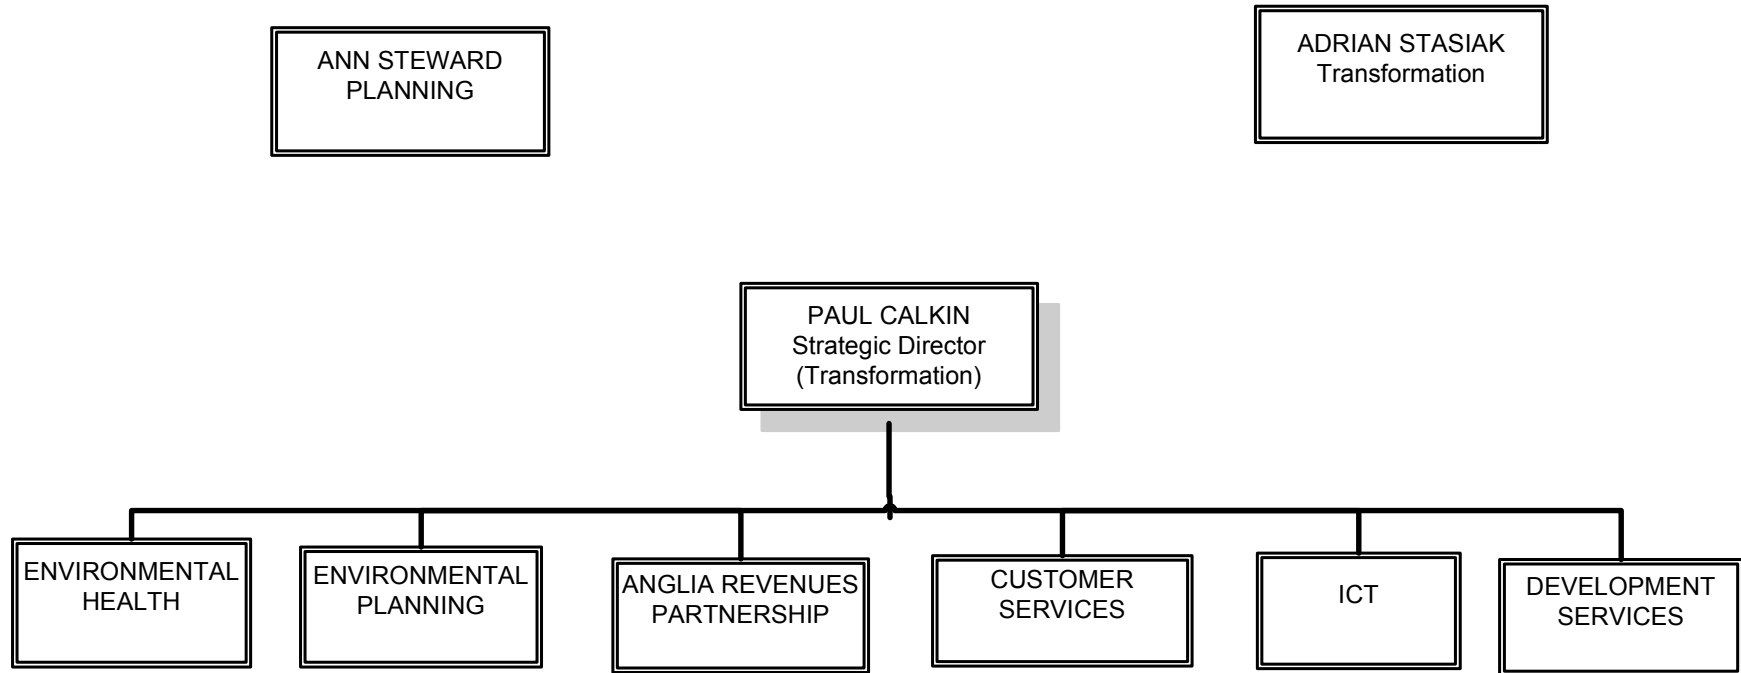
ANN STEWARD
PLANNING

ADRIAN STASIAK
Transformation

PAUL CALKIN
Strategic Director
(Transformation)

ENVIRONMENTAL HEALTH

ENVIRONMENTAL PLANNING

ANGLIA REVENUES PARTNERSHIP

CUSTOMER SERVICES

ICT

DEVELOPMENT SERVICES